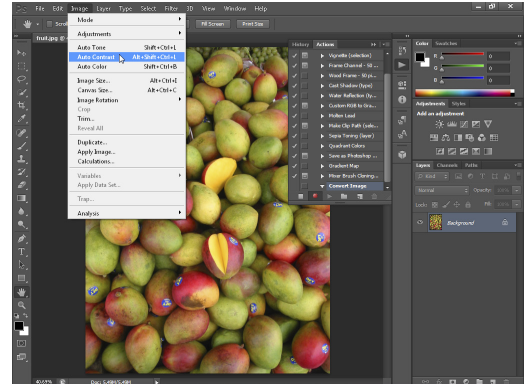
Ps File Edit Image Layer Type Select Filter 3D View Window Help

Mode
Adjustments
Auto Tone Shift+Ctrl+L
Auto Contrast Alt+Shift+Ctrl+L
Auto Color Shift+Ctrl+B
Image Size... Alt+Ctrl+I
Canvas Size... Alt+Ctrl+C
Image Rotation
Crop
Trim...
Reveal All
Duplicate...
Apply Image...
Calculations...
Variables
Apply Data Set...
Trap...
Analysis

Fill Screen Print Size

fruit.jpg @

History Actions
Vignette (selection)
Frame Channel - 50 ...
Wood Frame - 50 pi...
Cast Shadow (type)
Water Reflection (ty...
Custom RGB to Gra...
Molten Lead
Make Clip Path (sele...
Sepia Toning (layer)
Quadrant Colors
Save as Photoshop ...
Gradient Map
Mixer Brush Cloning ...
Convert Image

Color Swatches
R
G
B

Adjustments Styles
Add an adjustment

Layers Channels Paths
Kind
Normal Opacity:
Lock: Fill:
Background

40.63% Doc: 5.49M/5.49M